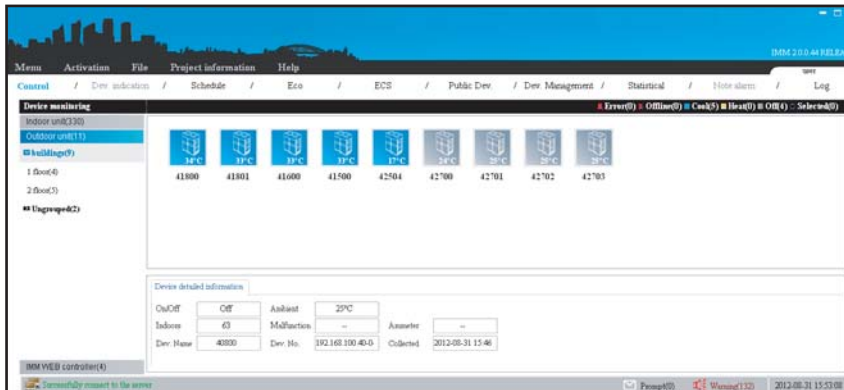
IMM 2.0.0.44 RELEA

Menu Activation File Project information Help

Control / Dev. indication / Schedule / Eco / ECS / Public Dev. / Dev. Management / Statistical / Note alarm / Log

Device monitoring

Error(0) Offline(0) Cool(5) Heat(0) Off(4) Selected(0)

Indoor unit(330)
Outdoor unit(11)
buildings(9)
1 floor(4)
2 floor(5)
Ungrouped(2)

34°C 31°C 31°C 33°C 17°C 24°C 25°C 25°C 25°C

41800 41801 41600 41500 42504 42700 42701 42702 42703

Device detailed information

| On/Off | Off | Ambient | 25°C | | |
|---|---|---|---|---|---|
| Indoors | 63 | Malfunction | -- | Ammeter | -- |
| Dev. Name | 40800 | Dev. No. | 192.168.100.40-0 | Collected | 2012-08-31 15:46 |

IMM WEB controller(4)

Successfully connect to the server

Prompt(0) Warning(132) 2012-08-31 15:53:08